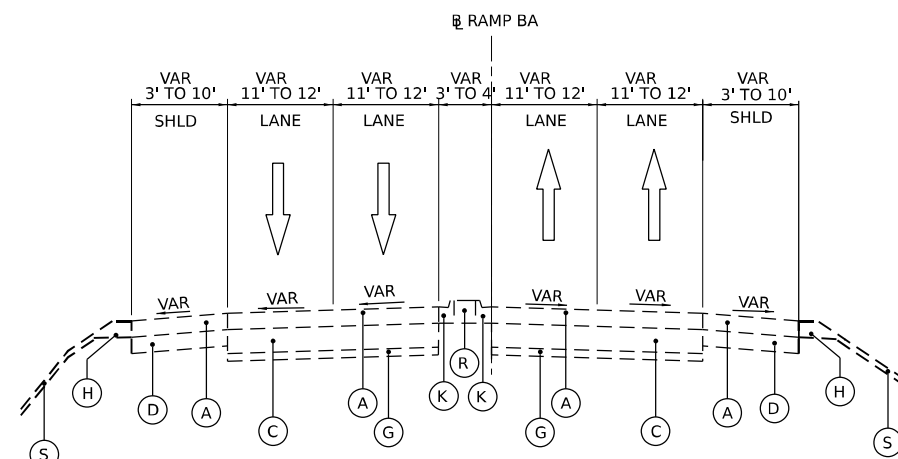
℄ RAMP BA

VAR 3' TO 10'
VAR 11' TO 12'
VAR 11' TO 12'
VAR 3' TO 4'
VAR 11' TO 12'
VAR 11' TO 12'
VAR 3' TO 10'

SHLD
LANE
LANE
LANE
LANE
SHLD

VAR
VAR
VAR
VAR
VAR
VAR

H
D
A
C
A
G
K
R
K
G
A
C
A
D
H
S
S